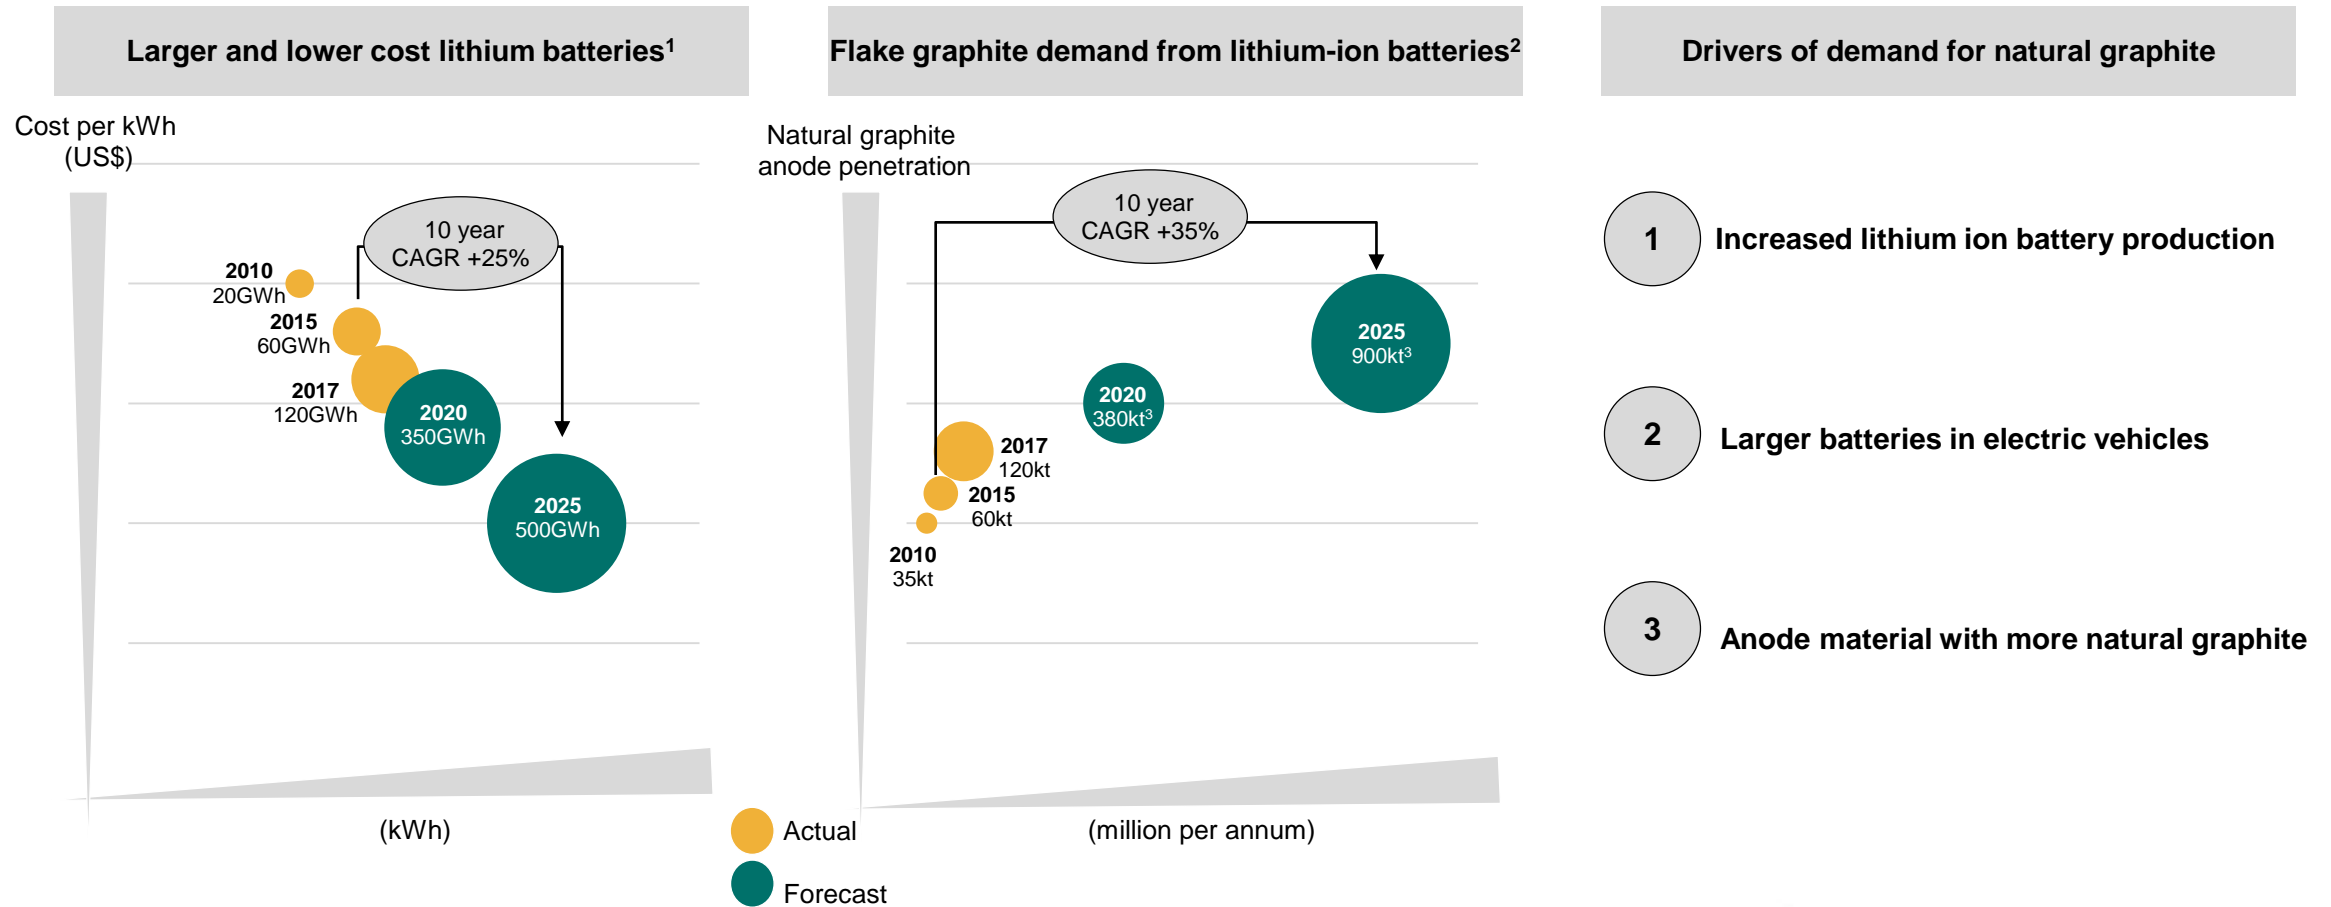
Larger and lower cost lithium batteries$^1$

Cost per kWh (US$)

10 year CAGR +25%

2010
20GWh

2015
60GWh

2017
120GWh

2020
350GWh

2025
500GWh

(kWh)

Flake graphite demand from lithium-ion batteries$^2$

Natural graphite anode penetration

10 year CAGR +35%

2025
900kt$^3$

2020
380kt$^3$

2017
120kt

2015
60kt

2010
35kt

(million per annum)

Actual

Forecast

Drivers of demand for natural graphite

1 Increased lithium ion battery production

2 Larger batteries in electric vehicles

3 Anode material with more natural graphite